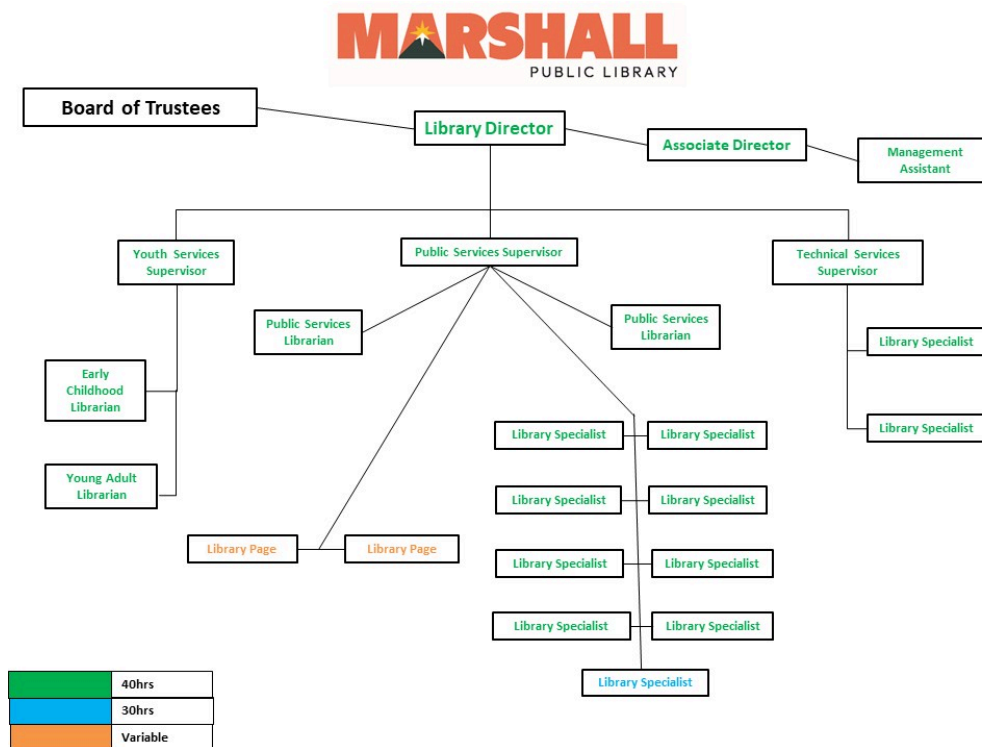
MARSHALL
PUBLIC LIBRARY

Board of Trustees

Library Director

Associate Director

Management Assistant

Youth Services Supervisor

Public Services Supervisor

Technical Services Supervisor

Public Services Librarian

Public Services Librarian

Library Specialist

Early Childhood Librarian

Library Specialist

Library Specialist

Library Specialist

Library Specialist

Young Adult Librarian

Library Specialist

Library Specialist

Library Page

Library Page

Library Specialist

Library Specialist

Library Specialist

Library Specialist

Library Specialist

| | |
|---|---|
| | 40hrs |
| | 30hrs |
| | Variable |